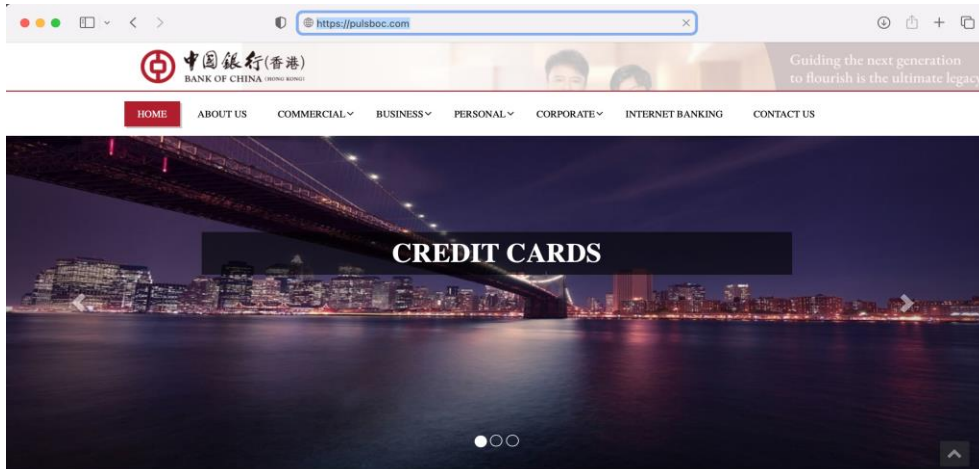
https://pulsboc.com

中国銀行(香港)
BANK OF CHINA (HONG KONG)

Guiding the next generation to flourish is the ultimate legacy

HOME ABOUT US COMMERCIAL BUSINESS PERSONAL CORPORATE INTERNET BANKING CONTACT US

CREDIT CARDS